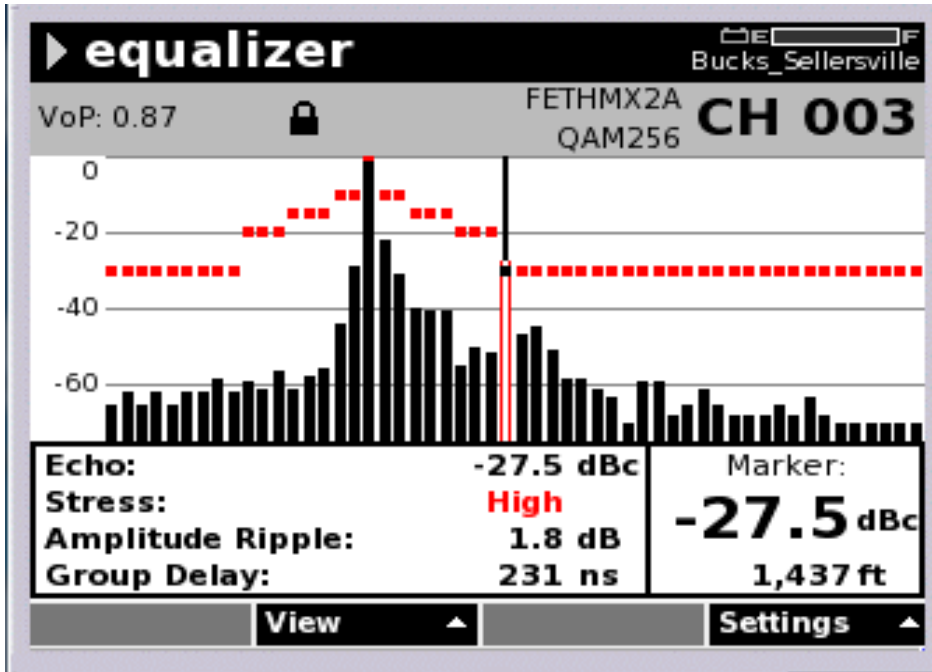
equalizer

E F
Bucks_Sellersville

VoP: 0.87

FETHMX2A
QAM256

CH 003

0
-20
-40
-60

Echo: -27.5 dBc
Stress: High
Amplitude Ripple: 1.8 dB
Group Delay: 231 ns

Marker:
-27.5 dBc
1,437 ft

View
Settings